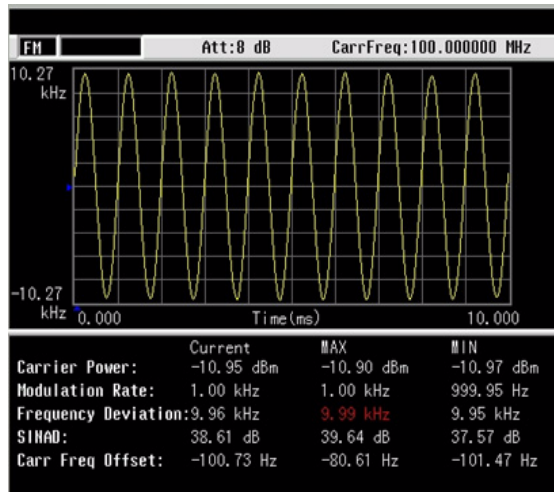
FM Att:8 dB CarrFreq:100.000000 MHz

10.27 kHz

-10.27 kHz

0.000 Time(ms) 10.000

| | Current | MAX | MIN |
|---|---|---|---|
| Carrier Power: | -10.95 dBm | -10.90 dBm | -10.97 dBm |
| Modulation Rate: | 1.00 kHz | 1.00 kHz | 999.95 Hz |
| Frequency Deviation: | 9.96 kHz | 9.99 kHz | 9.95 kHz |
| SINAD: | 38.61 dB | 39.64 dB | 37.57 dB |
| Carr Freq Offset: | -100.73 Hz | -80.61 Hz | -101.47 Hz |